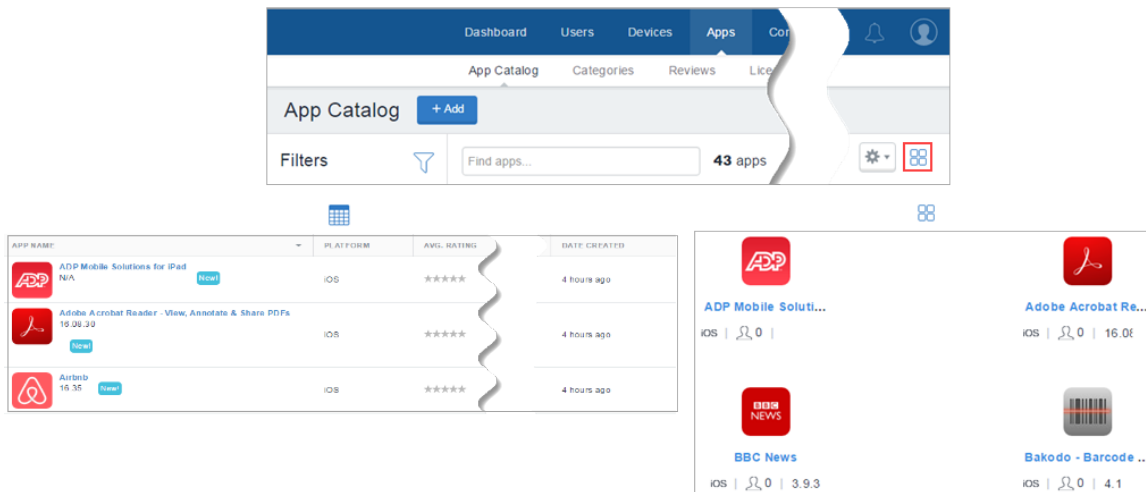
Dashboard Users Devices Apps Co

App Catalog Categories Reviews Lice

App Catalog + Add

Filters Find apps... 43 apps

| APP NAME | PLATFORM | AVG. RATING | DATE CREATED |
|---|---|---|---|
| ADP Mobile Solutions for iPad N/A New! | iOS | ★★★★★ | 4 hours ago |
| Adobe Acrobat Reader - View, Annotate & Share PDFs 16.08.30 New! | iOS | ★★★★★ | 4 hours ago |
| Airbnb 16.35 New! | iOS | ★★★★★ | 4 hours ago |

ADP

ADP Mobile Soluti...
iOS | 0 |

Adobe Acrobat Re...
iOS | 0 | 16.08

BBC NEWS

BBC News
iOS | 0 | 3.9.3

Bakodo - Barcode ...
iOS | 0 | 4.1